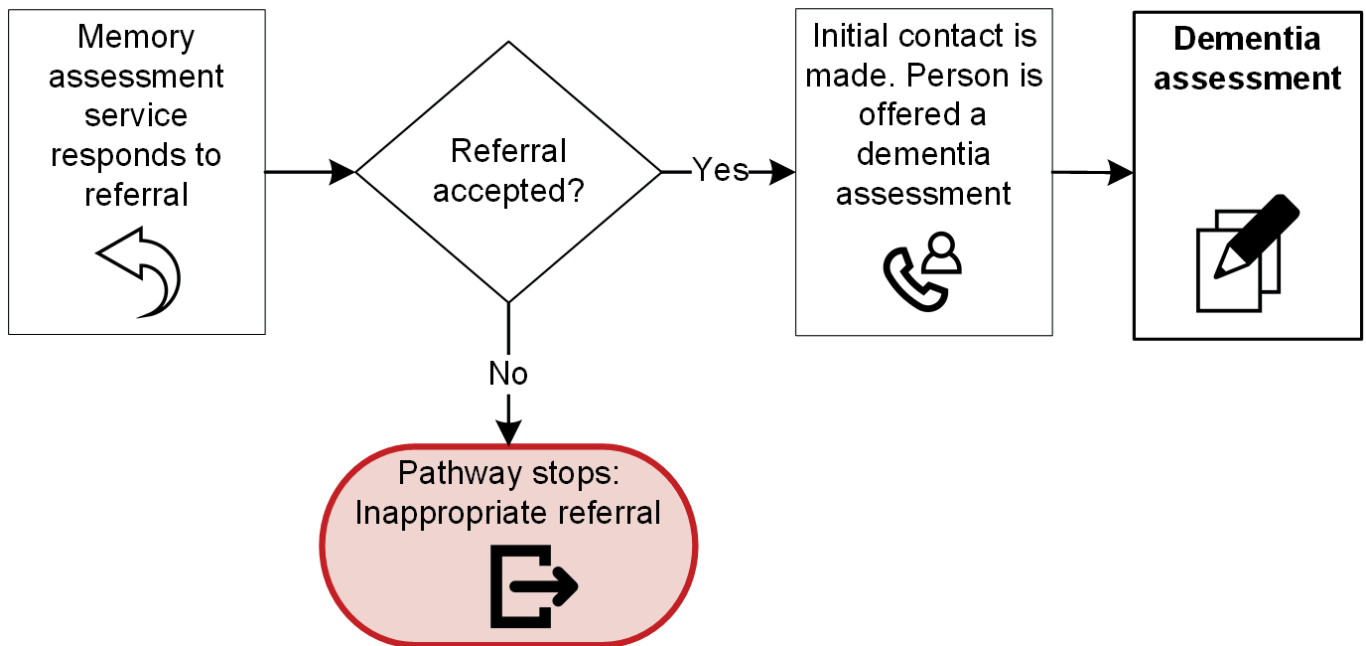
Memory assessment service responds to referral

Referral accepted?

Yes

Initial contact is made. Person is offered a dementia assessment

**Dementia assessment**

No

Pathway stops: Inappropriate referral